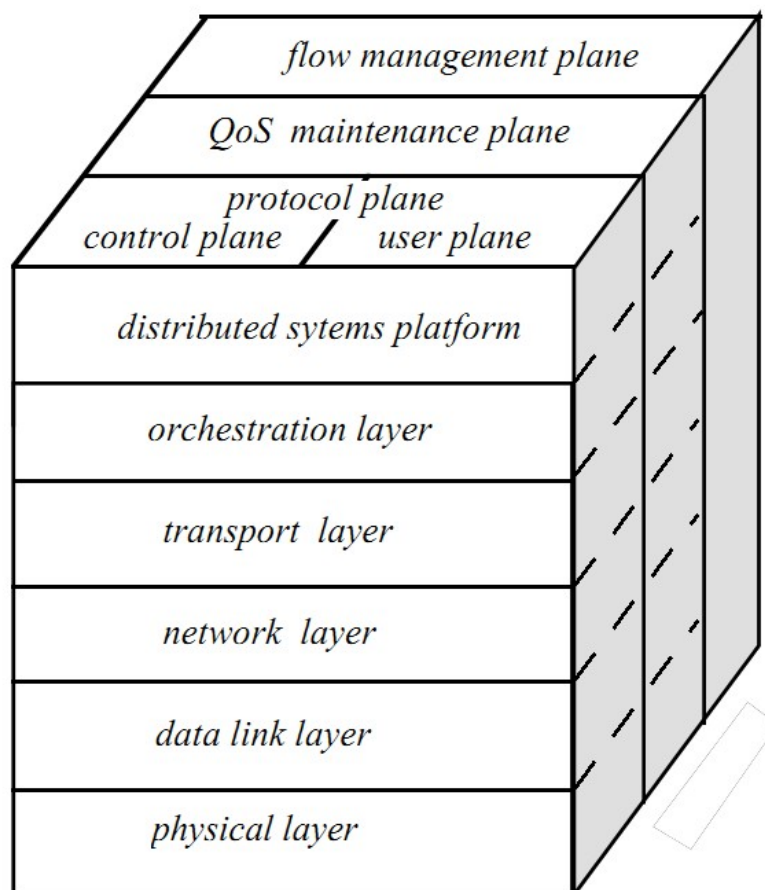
flow management plane

QoS maintenance plane

protocol plane
control plane / user plane

distributed sytems platform

orchestration layer

transport layer

network layer

data link layer

physical layer